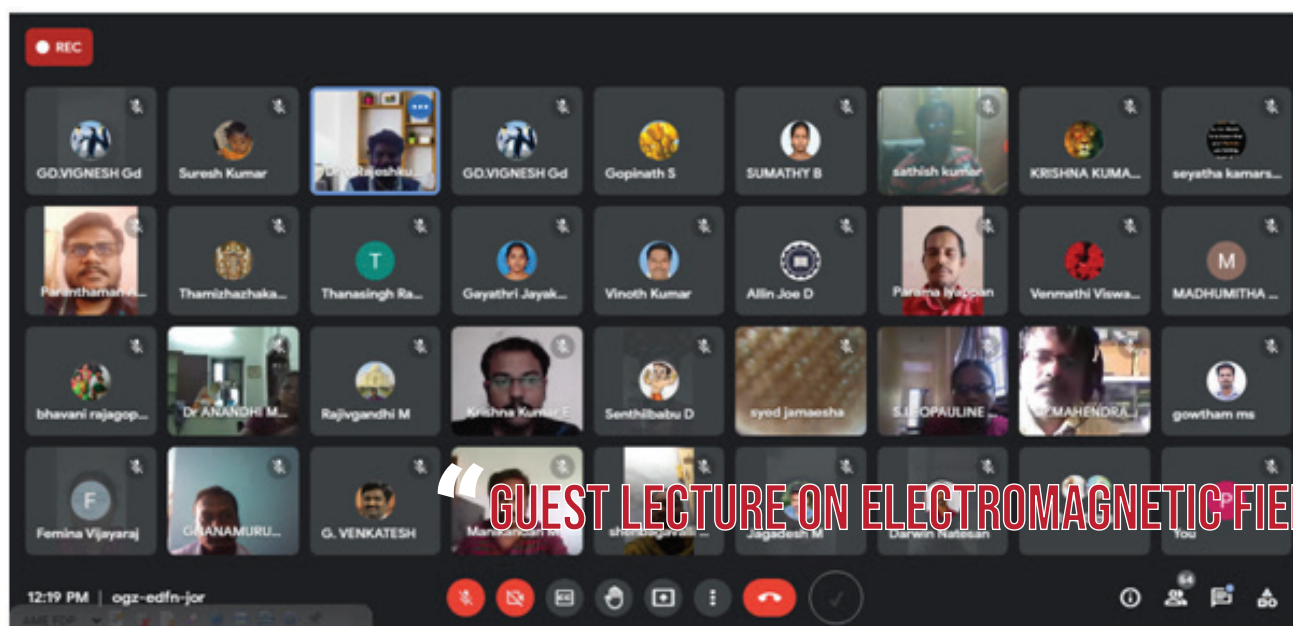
REC

GD.VIGNESH Gd
Suresh Kumar
Dr. Rajeshu...
GD.VIGNESH Gd
Gopinath S
SUMATHY B
sathish kumar
KRISHNA KUMA...
seyatha kamars...

Paranthaman ...
Thamizhazhaka...
T
Thanasingh Ra...
Gayathri Jayak...
Vinoth Kumar
Allin Joe D
Parama Iyappan
Venmathi Viswa...
M
MADHUMITHA ...

bhavani rajagop...
Dr ANANDHI M...
Rajivgandhi M
Krishna Kumar E
Senthilbabu D
syed jamaesha
S.I.OPAULINE...
Dr.MAHENDRA...
gowtham ms

F
Femina Vijayaraj
GNANAMURU...
G. VENKATESH
Manikandan M
shanbagavalli...
Jagadesh M
Darwin Natesan
You

“GUEST LECTURE ON ELECTROMAGNETIC FIE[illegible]

12:19 PM | ogz-edfn-jor

54